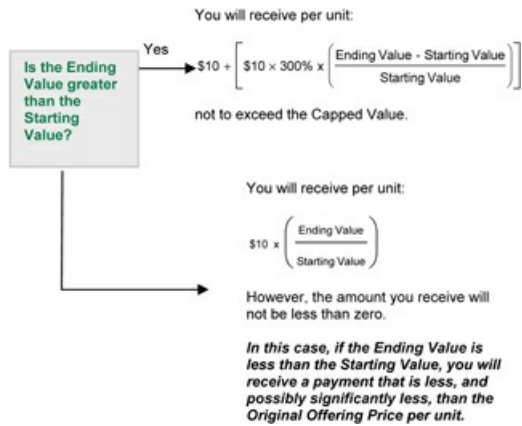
Is the Ending Value greater than the Starting Value?

Yes

You will receive per unit:

$\$10 + \left[ \$10 \times 300\% \times \left( \frac{\text{Ending Value - Starting Value}}{\text{Starting Value}} \right) \right]$

not to exceed the Capped Value.

You will receive per unit:

$\$10 \times \left( \frac{\text{Ending Value}}{\text{Starting Value}} \right)$

However, the amount you receive will not be less than zero.

*In this case, if the Ending Value is less than the Starting Value, you will receive a payment that is less, and possibly significantly less, than the Original Offering Price per unit.*